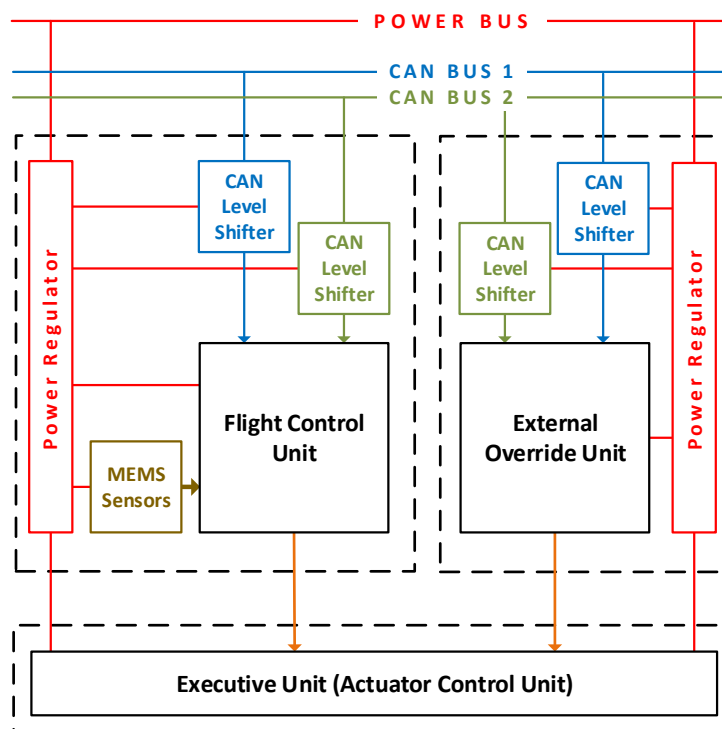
POWER BUS

CAN BUS 1

CAN BUS 2

Power Regulator

CAN Level Shifter

CAN Level Shifter

Flight Control Unit

MEMS Sensors

CAN Level Shifter

CAN Level Shifter

External Override Unit

Power Regulator

Executive Unit (Actuator Control Unit)